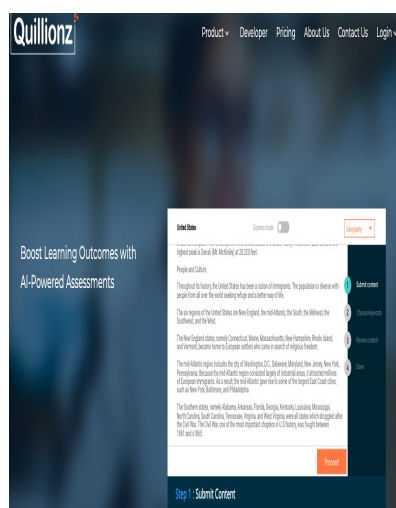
Quillionz

Product Developer Pricing About Us Contact Us Login

Boost Learning Outcomes with AI-Powered Assessments

United States

Express mode

Geography

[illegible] highest peak is Denali (Mt. McKinley) at 20,320 feet.

People and Culture

Throughout its history, the United States has been a nation of immigrants. The population is diverse with people from all over the world seeking refuge and a better way of life.

The six regions of the United States are New England, the mid-Atlantic, the South, the Midwest, the Southwest, and the West.

The New England states, namely Connecticut, Maine, Massachusetts, New Hampshire, Rhode Island, and Vermont, became home to European settlers who came in search of religious freedom.

The mid-Atlantic region includes the city of Washington, D.C., Delaware, Maryland, New Jersey, New York, Pennsylvania. Because the mid-Atlantic region consisted largely of industrial areas, it attracted millions of European immigrants. As a result, the mid-Atlantic gave rise to some of the largest East Coast cities, such as New York, Baltimore, and Philadelphia.

The Southern states, namely Alabama, Arkansas, Florida, Georgia, Kentucky, Louisiana, Mississippi, North Carolina, South Carolina, Tennessee, Virginia, and West Virginia, were all states which struggled after the Civil War. The Civil War, one of the most important chapters in U.S history, was fought between 1861 and 1865.

1 Submit content

2 Choose keywords

3 Review content

4 Done

Proceed

Step 1 : Submit Content